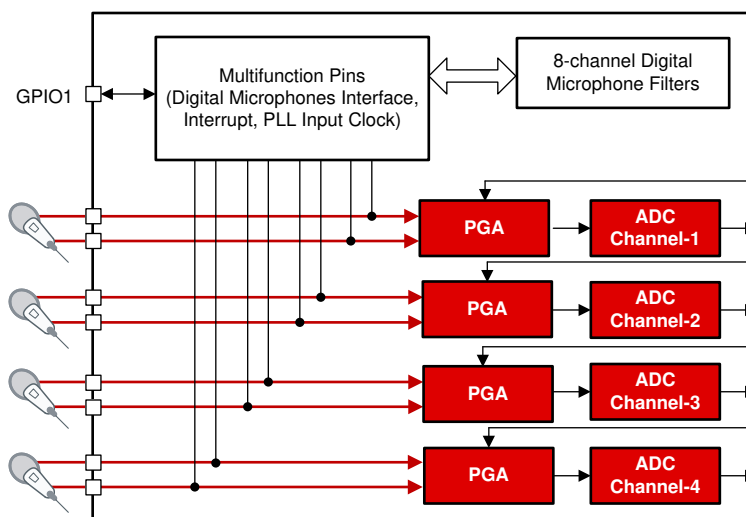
GPIO1

Multifunction Pins
(Digital Microphones Interface,
Interrupt, PLL Input Clock)

8-channel Digital
Microphone Filters

PGA

ADC
Channel-1

PGA

ADC
Channel-2

PGA

ADC
Channel-3

PGA

ADC
Channel-4